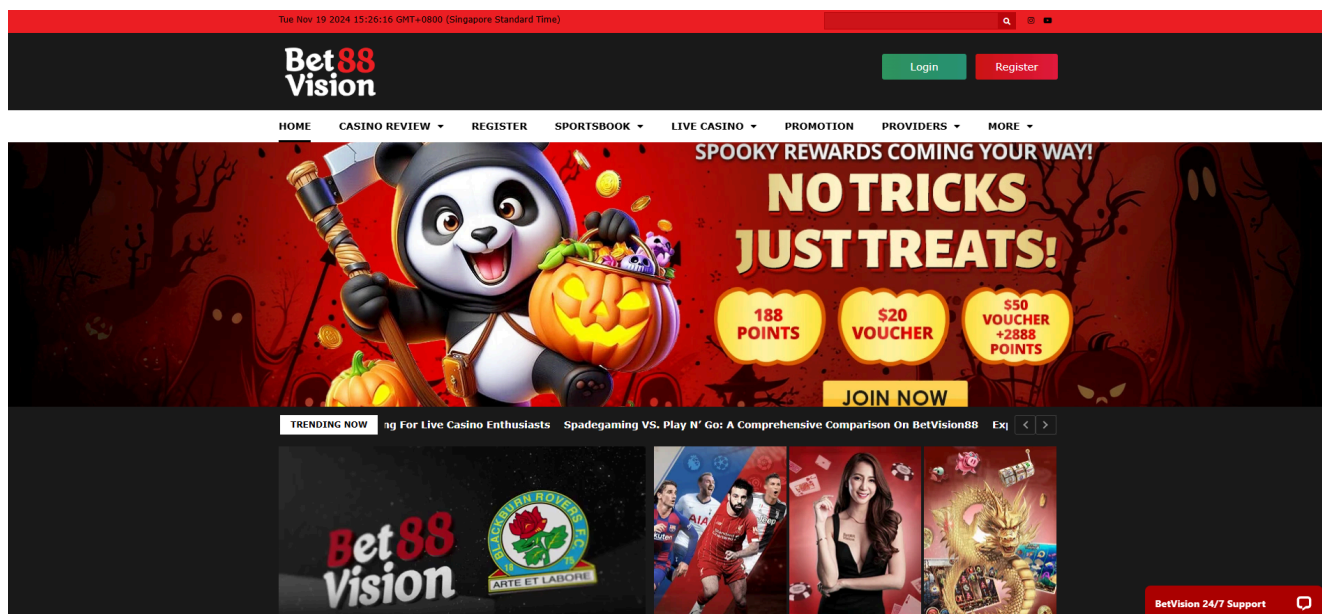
Tue Nov 19 2024 15:26:16 GMT+0800 (Singapore Standard Time)

Bet88 Vision

Login Register

HOME CASINO REVIEW REGISTER SPORTSBOOK LIVE CASINO PROMOTION PROVIDERS MORE

SPOOKY REWARDS COMING YOUR WAY!
NO TRICKS
JUST TREATS!
188 POINTS
$20 VOUCHER
$50 VOUCHER +2888 POINTS
JOIN NOW

TRENDING NOW
ng For Live Casino Enthusiasts Spadegaming VS. Play N' Go: A Comprehensive Comparison On BetVision88 Ex

Bet88 Vision
BLACKBURN ROVERS F.C.
18 75
ARTE ET LABORE

BetVision 24/7 Support